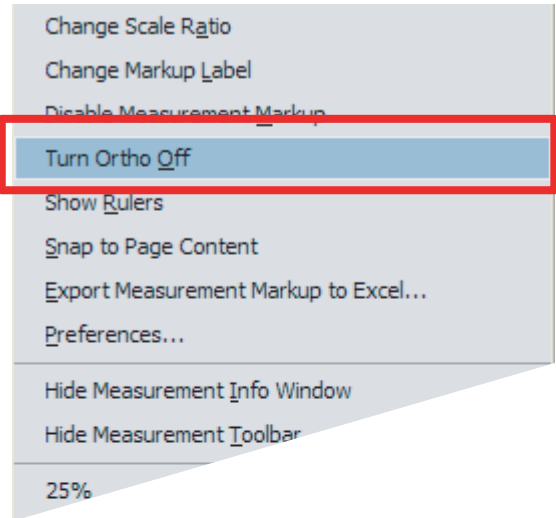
Change Scale Ratio
Change Markup Label
Disable Measurement Markup
Turn Ortho Off
Show Rulers
Snap to Page Content
Export Measurement Markup to Excel...
Preferences...
Hide Measurement Info Window
Hide Measurement Toolbar
25%